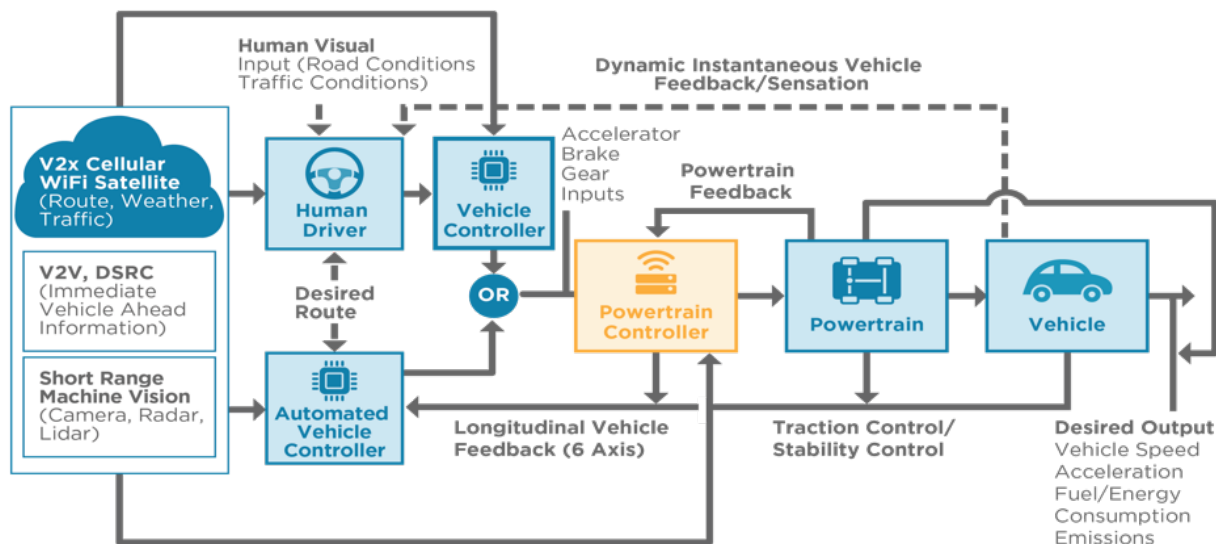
Human Visual Input (Road Conditions Traffic Conditions)

Dynamic Instantaneous Vehicle Feedback/Sensation

V2x Cellular WiFi Satellite (Route, Weather, Traffic)

V2V, DSRC (Immediate Vehicle Ahead Information)

Short Range Machine Vision (Camera, Radar, Lidar)

Human Driver

Vehicle Controller

Accelerator Brake Gear Inputs

Powertrain Feedback

Desired Route

OR

Automated Vehicle Controller

Powertrain Controller

Powertrain

Vehicle

Longitudinal Vehicle Feedback (6 Axis)

Traction Control/ Stability Control

Desired Output Vehicle Speed Acceleration Fuel/Energy Consumption Emissions